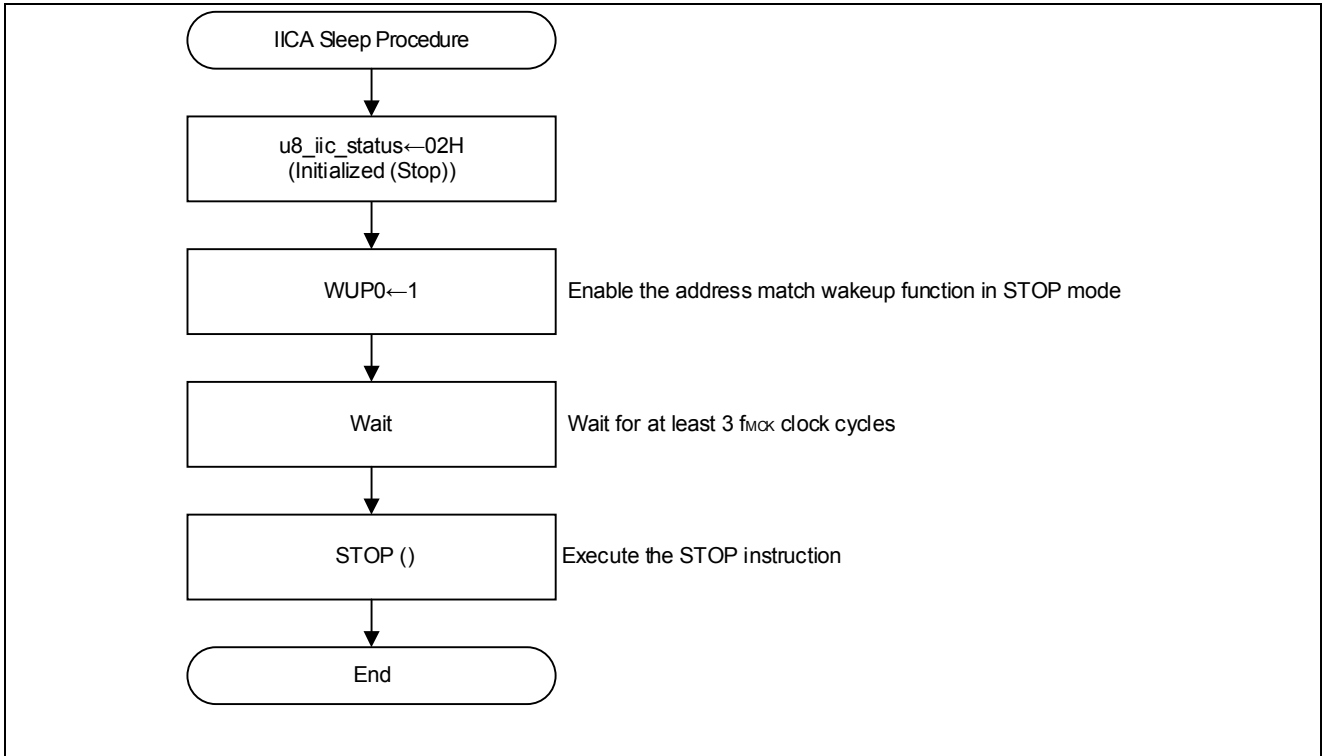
IICA Sleep Procedure

u8_iic_status←02H (Initialized (Stop))

WUP0←1

Enable the address match wakeup function in STOP mode

Wait

Wait for at least 3 $f_{MCK}$ clock cycles

STOP ()

Execute the STOP instruction

End